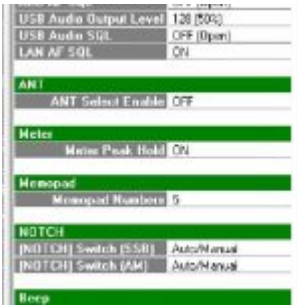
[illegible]
USB Audio Output Level 128 (50%)
USB Audio SQL OFF (Open)
LAN AF SQL ON

ANT
ANT Select Enable OFF

Meter
Meter Peak Hold ON

Memopad
Memopad Numbers 5

NOTCH
[NOTCH] Switch (SSB) Auto/Manual
[NOTCH] Switch (AM) Auto/Manual

Beep